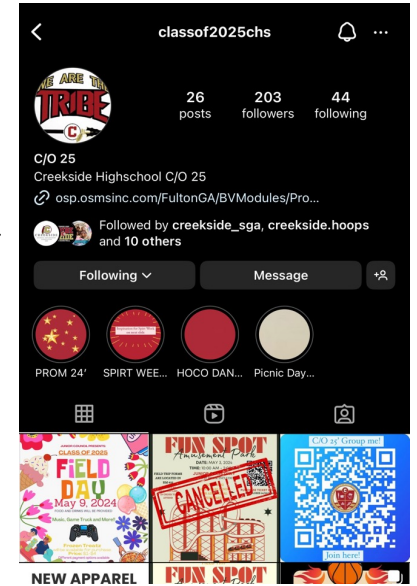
classof2025chs

WE ARE THE TRIBE

26 posts
203 followers
44 following

C/O 25
Creekside Highschool C/O 25
osp.osmsinc.com/FultonGA/BVModules/Pro...

Followed by creekside_sga, creekside.hoops and 10 others

Following
Message

PROM 24'
SPIRT WEE...
HOCO DAN...
Picnic Day...

CLASS OF 2025
FIELD DAY
May 9, 2024
Music, Game Truck and More!

FUN SPOT
Amusement Park
CANCELLED

C/O 25' Group me!
Join here!

NEW APPAREL
FUN SPOT